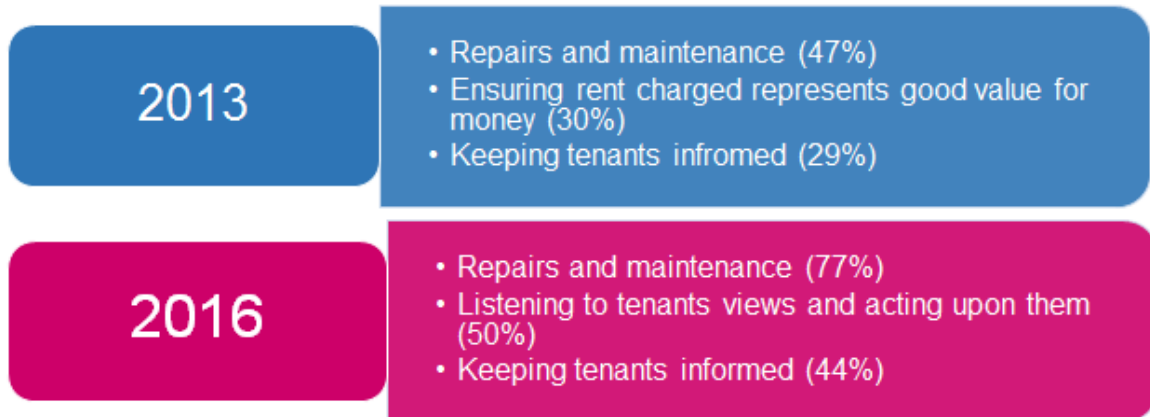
2013

• Repairs and maintenance (47%)
• Ensuring rent charged represents good value for money (30%)
• Keeping tenants infromed (29%)

2016

• Repairs and maintenance (77%)
• Listening to tenants views and acting upon them (50%)
• Keeping tenants informed (44%)